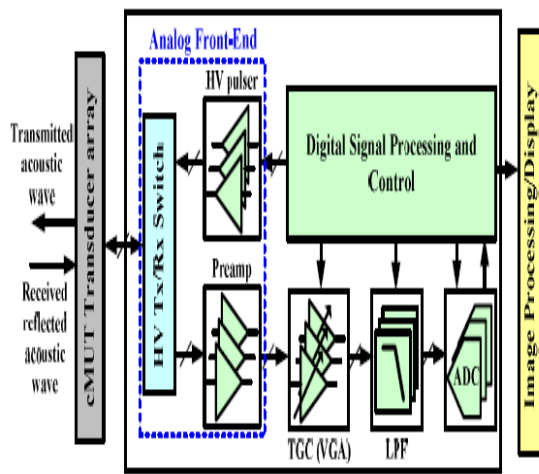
Analog Front-End

HV pulser

Transmitted acoustic wave

Received reflected acoustic wave

cMUT Transducer array

HV Tx/Rx Switch

Digital Signal Processing and Control

Preamp

ADC

TGC (VGA)

LPF

Image Processing/Display